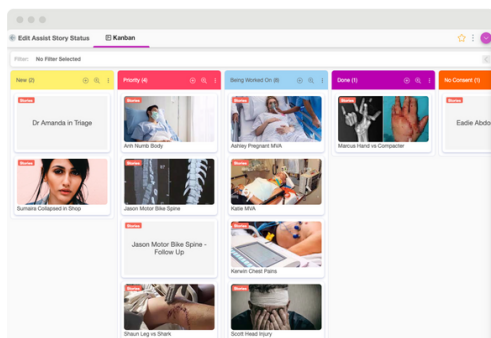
Edit Assist Story Status

Kanban

Filter: No Filter Selected

New (2)

Stories

Dr Amanda in Triage

Stories

Sumaira Collapsed in Shop

Priority (4)

Stories

Arm Numb Body

Stories

Jason Motor Bike Spine

Stories

Jason Motor Bike Spine - Follow Up

Stories

Shaun Leg vs Shark

Being Worked On (6)

Stories

Ashley Pregnant MVA

Stories

Katie MVA

Stories

Kerwin Chest Pains

Stories

Scott Head Injury

Done (1)

Stories

Marcus Hand vs Compacter

No Consent (1)

Stories

Eadie Abdo